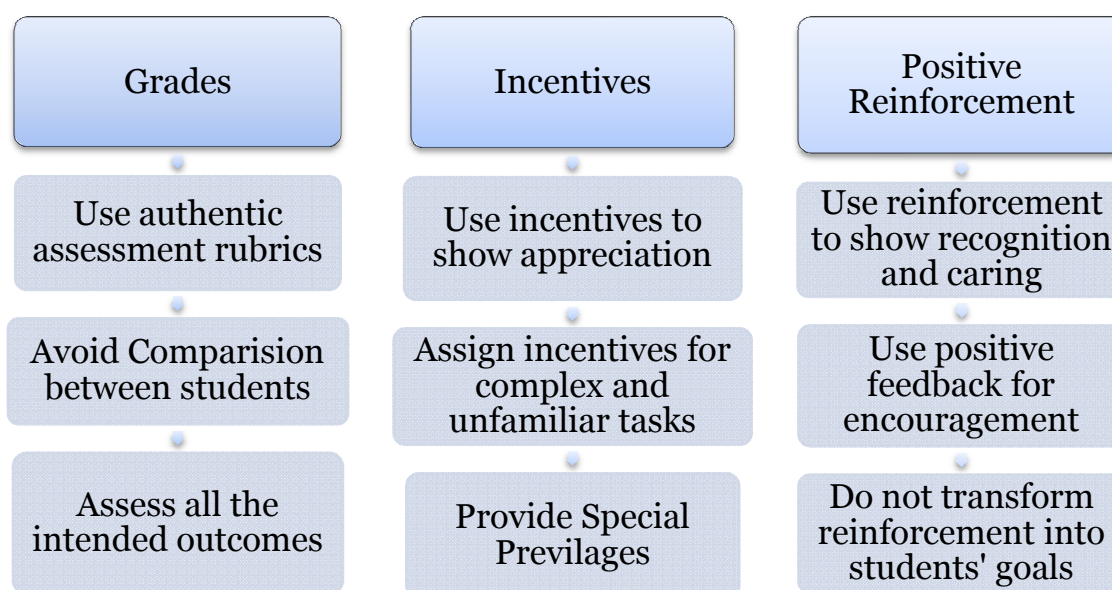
Grades

Use authentic assessment rubrics

Avoid Comparision between students

Assess all the intended outcomes

Incentives

Use incentives to show appreciation

Assign incentives for complex and unfamiliar tasks

Provide Special Previlages

Positive Reinforcement

Use reinforcement to show recognition and caring

Use positive feedback for encouragement

Do not transform reinforcement into students' goals